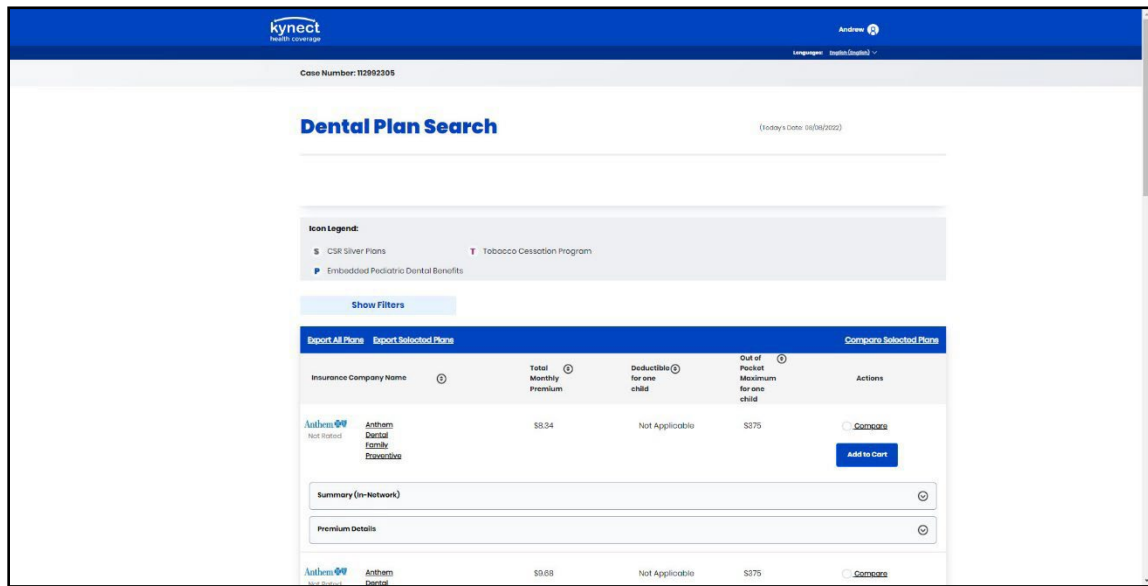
kynect health coverage

Andrew

Languages: English (English)

Case Number: 112992305

Dental Plan Search

(Todays Date: 09/08/2022)

Icon Legend:

S CSR Silver Plans

T Tobacco Cessation Program

P Embedded Pediatric Dental Benefits

Show Filters

Export All Plans Export Selected Plans

Compare Selected Plans

| Insurance Company Name | Total Monthly Premium | Deductible for one child | Out of Pocket Maximum for one child | Actions |
|---|---|---|---|---|
| Anthem Not Rated Anthem Dental Family Preventive | $8.34 | Not Applicable | $375 | Compare Add to Cart |

Summary (In-Network)

Premium Details

| Anthem Not Rated Anthem Dental | $9.68 | Not Applicable | $375 | Compare |
|---|---|---|---|---|